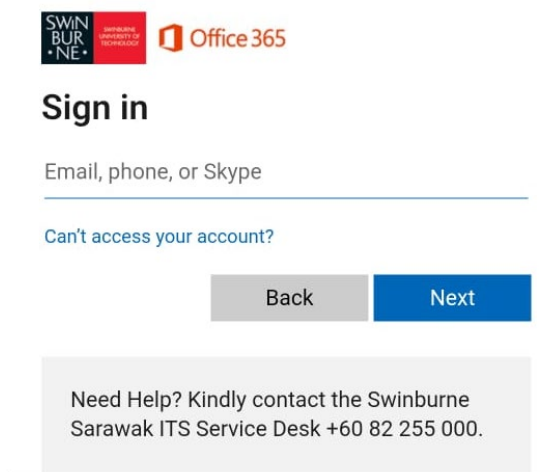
SWIN BUR •NE•
SWINBURNE UNIVERSITY OF TECHNOLOGY
Office 365

Sign in

Email, phone, or Skype

Can't access your account?

Back
Next

Need Help? Kindly contact the Swinburne Sarawak ITS Service Desk +60 82 255 000.